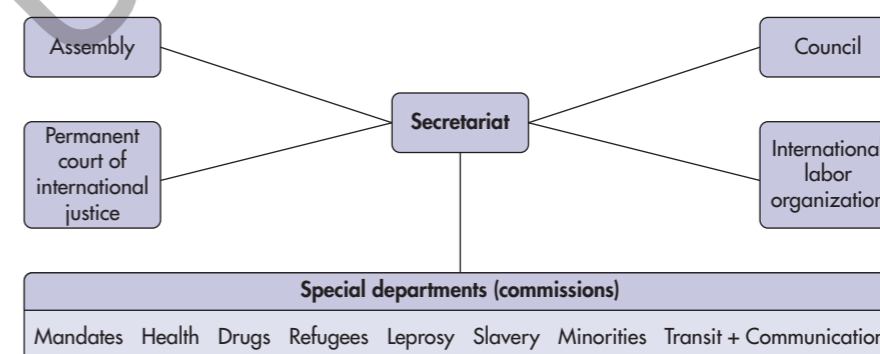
Assembly

Council

Secretariat

Permanent court of international justice

Internationa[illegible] labor organizatio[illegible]

Special departments (commissions)

Mandates Health Drugs Refugees Leprosy Slavery Minorities Transit + Communicatio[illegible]